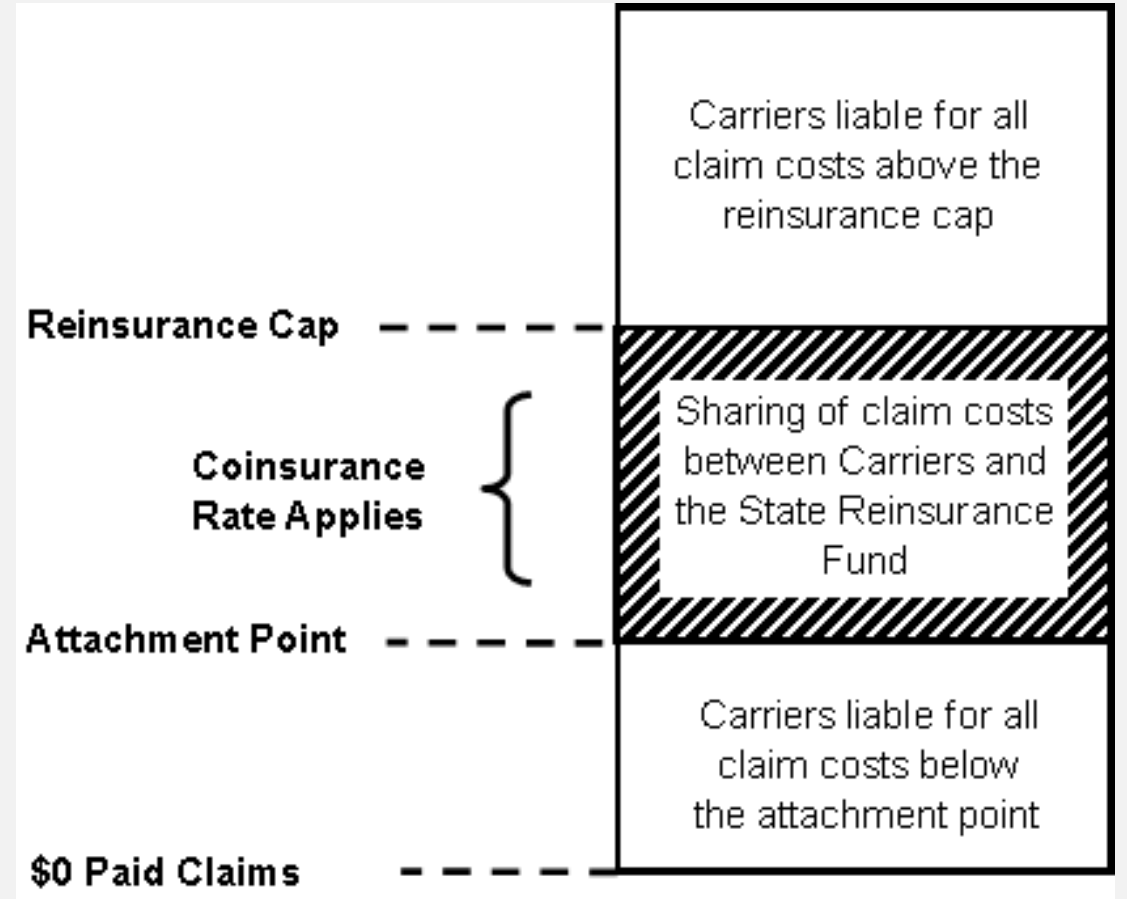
Carriers liable for all claim costs above the reinsurance cap

Reinsurance Cap

Coinsurance Rate Applies

Sharing of claim costs between Carriers and the State Reinsurance Fund

Attachment Point

Carriers liable for all claim costs below the attachment point

$0 Paid Claims